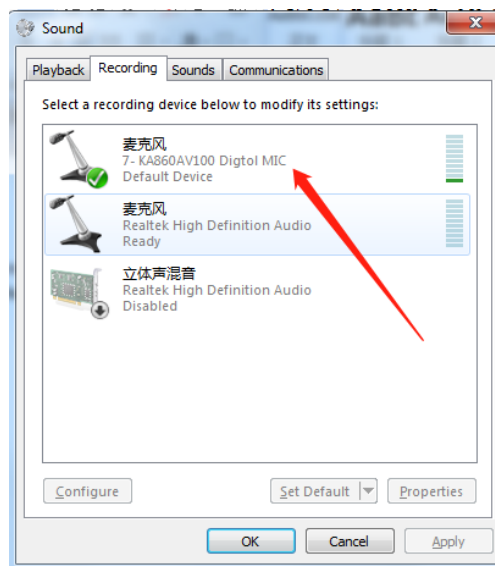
Sound

Playback Recording Sounds Communications

Select a recording device below to modify its settings:

麦克风
7- KA860AV100 Digtol MIC
Default Device

麦克风
Realtek High Definition Audio
Ready

立体声混音
Realtek High Definition Audio
Disabled

Configure

Set Default

Properties

OK

Cancel

Apply